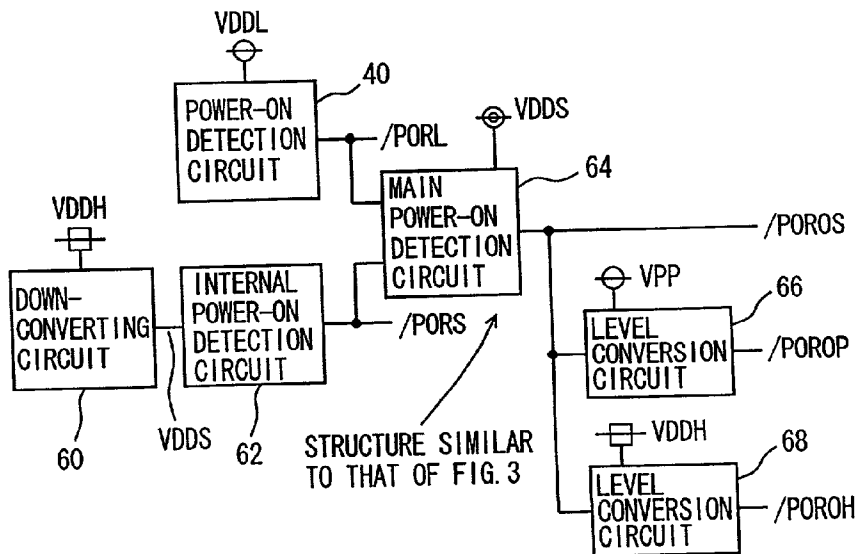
VDDL

40

POWER-ON DETECTION CIRCUIT

/PORL

VDDS

64

MAIN POWER-ON DETECTION CIRCUIT

/POROS

VDDH

DOWN-CONVERTING CIRCUIT

INTERNAL POWER-ON DETECTION CIRCUIT

/PORS

VPP

66

LEVEL CONVERSION CIRCUIT

/POROP

60

VDDS

62

STRUCTURE SIMILAR TO THAT OF FIG.3

VDDH

68

LEVEL CONVERSION CIRCUIT

/POROH